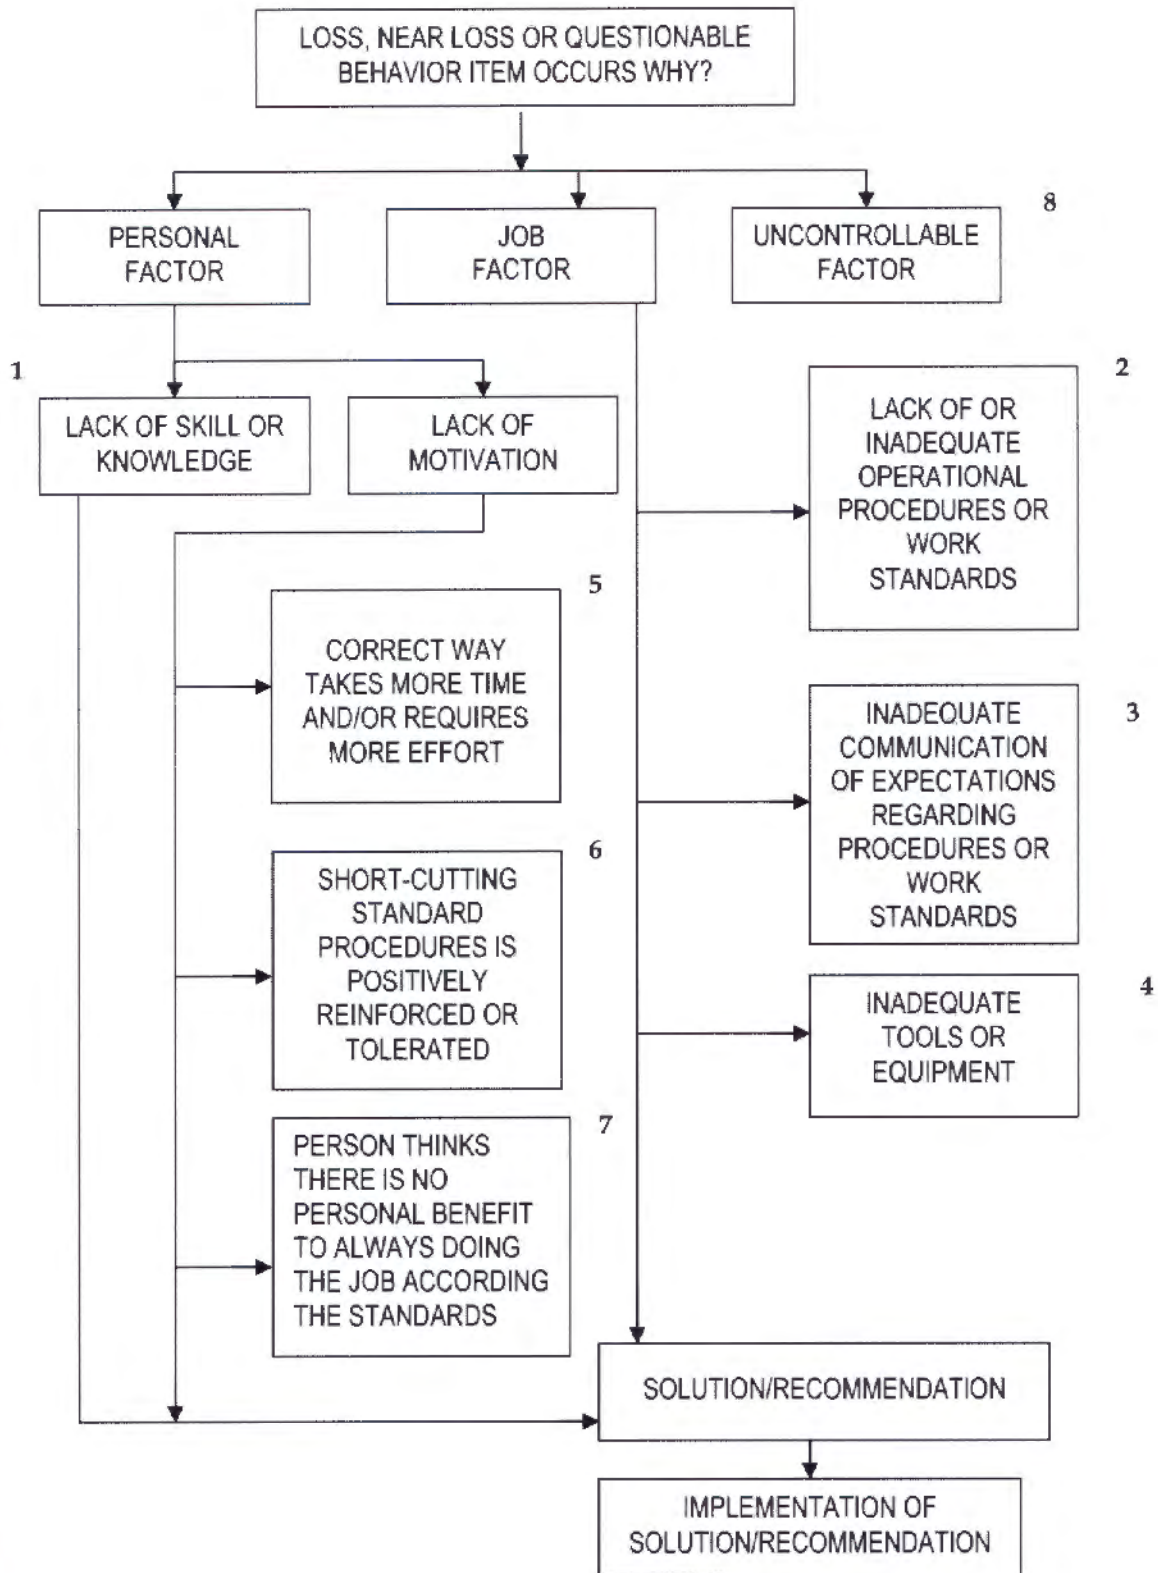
LOSS, NEAR LOSS OR QUESTIONABLE BEHAVIOR ITEM OCCURS WHY?

PERSONAL FACTOR

JOB FACTOR

UNCONTROLLABLE FACTOR

8

1

LACK OF SKILL OR KNOWLEDGE

LACK OF MOTIVATION

2

LACK OF OR INADEQUATE OPERATIONAL PROCEDURES OR WORK STANDARDS

5

CORRECT WAY TAKES MORE TIME AND/OR REQUIRES MORE EFFORT

3

INADEQUATE COMMUNICATION OF EXPECTATIONS REGARDING PROCEDURES OR WORK STANDARDS

6

SHORT-CUTTING STANDARD PROCEDURES IS POSITIVELY REINFORCED OR TOLERATED

4

INADEQUATE TOOLS OR EQUIPMENT

7

PERSON THINKS THERE IS NO PERSONAL BENEFIT TO ALWAYS DOING THE JOB ACCORDING THE STANDARDS

SOLUTION/RECOMMENDATION

IMPLEMENTATION OF SOLUTION/RECOMMENDATION